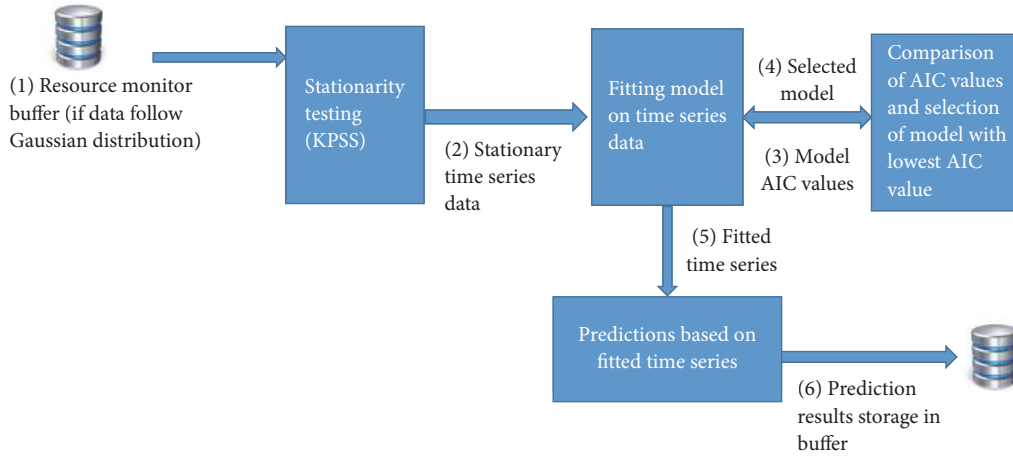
(1) Resource monitor buffer (if data follow Gaussian distribution)

Stationarity testing (KPSS)

(2) Stationary time series data

Fitting model on time series data

(4) Selected model

(3) Model AIC values

Comparison of AIC values and selection of model with lowest AIC value

(5) Fitted time series

Predictions based on fitted time series

(6) Prediction results storage in buffer